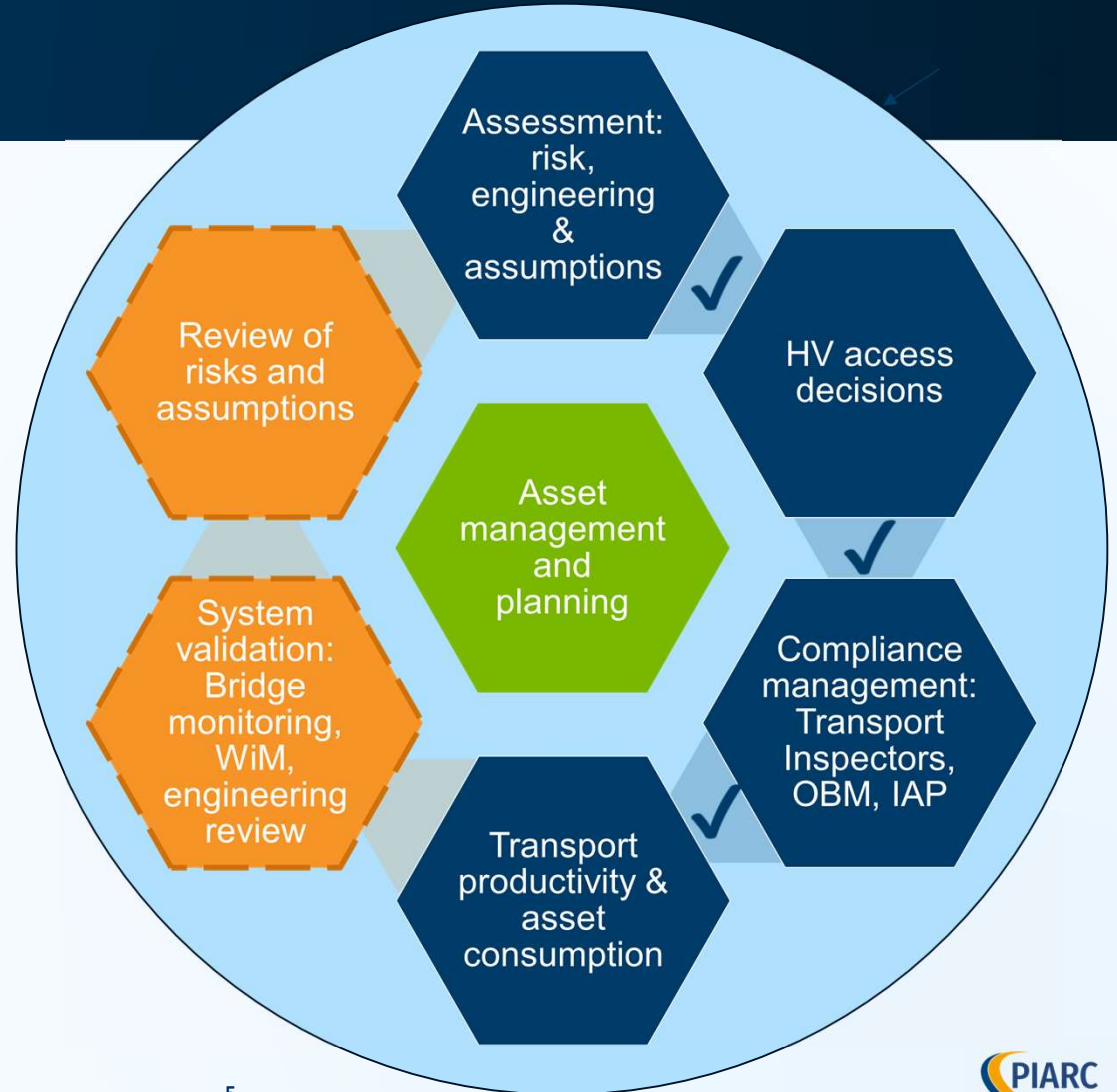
Assessment: risk, engineering & assumptions

HV access decisions

Compliance management: Transport Inspectors, OBM, IAP

Transport productivity & asset consumption

System validation: Bridge monitoring, WiM, engineering review

Review of risks and assumptions

Asset management and planning

5

PIARC